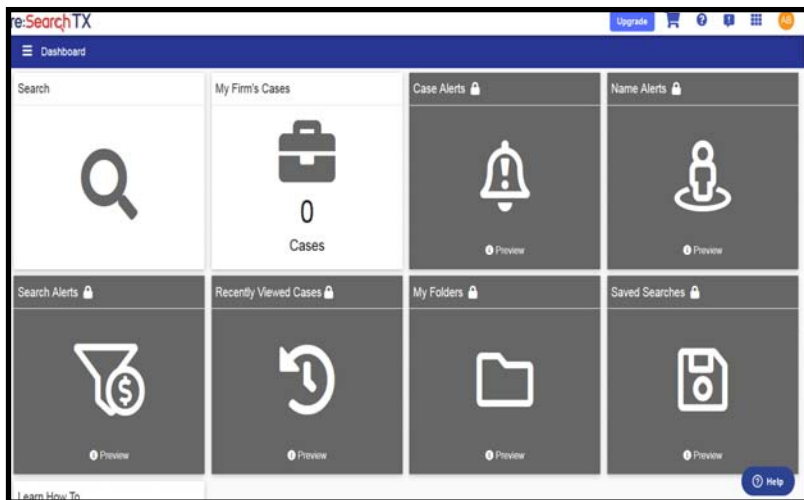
re:SearchTX

Upgrade

AB

Dashboard

Search

My Firm's Cases

0

Cases

Case Alerts

Preview

Name Alerts

Preview

Search Alerts

Preview

Recently Viewed Cases

Preview

My Folders

Preview

Saved Searches

Preview

Learn How To

Help